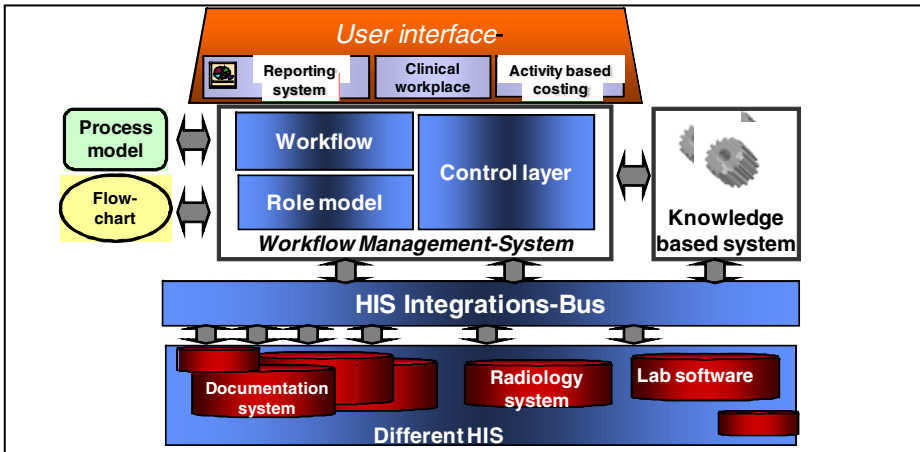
User interface

Reporting system

Clinical workplace

Activity based costing

Process model

Flow-chart

Workflow

Role model

Control layer

Workflow Management-System

Knowledge based system

HIS Integrations-Bus

Documentation system

Radiology system

Lab software

Different HIS